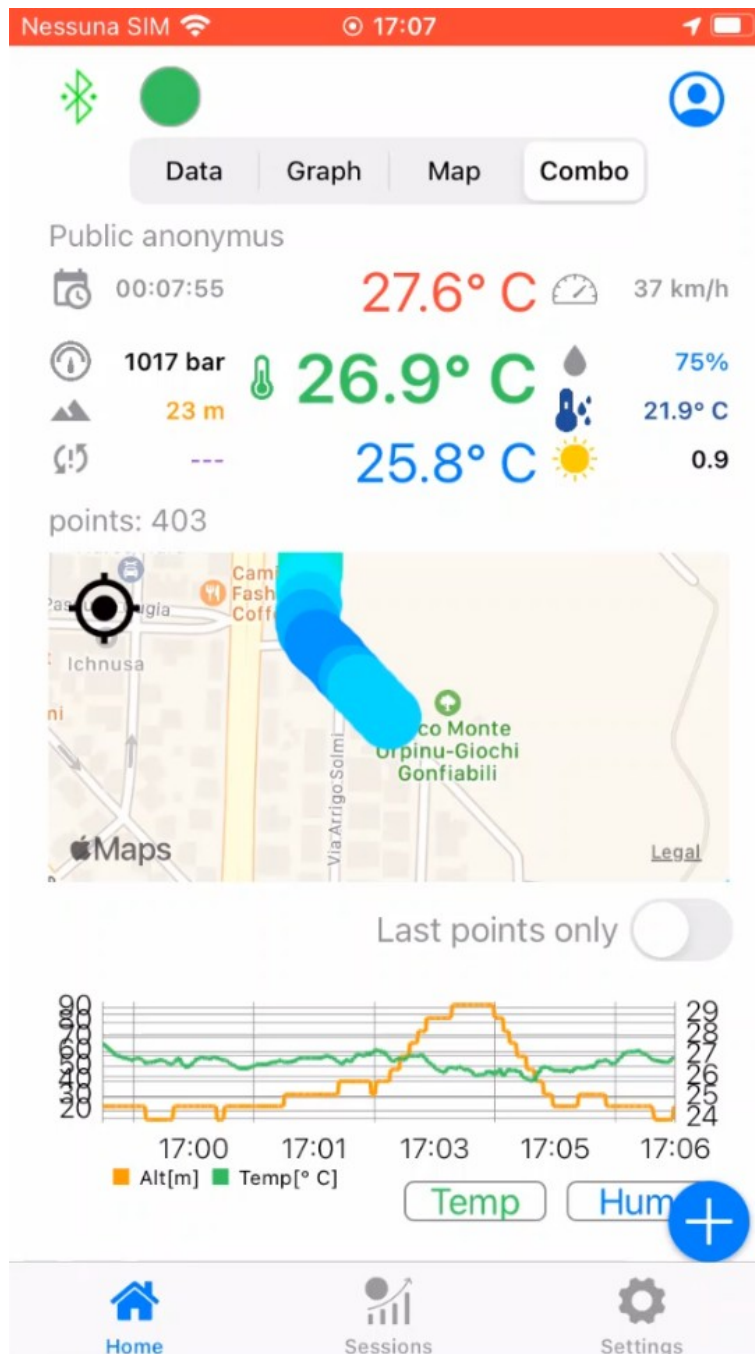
Nessuna SIM 17:07

Data Graph Map Combo

Public anonymus

00:07:55 27.6° C 37 km/h

1017 bar 26.9° C 75%

23 m 21.9° C

--- 25.8° C 0.9

points: 403

Cami Fash Coff

Ichnusa

co Monte Orpinu-Giochi Gonfiabili

Via Arrigo Solmi

Maps

Legal

Last points only

90 29
28
27
26
25
20 24

17:00 17:01 17:03 17:05 17:06

Alt[m] Temp[° C]

Temp Hum

Home Sessions Settings